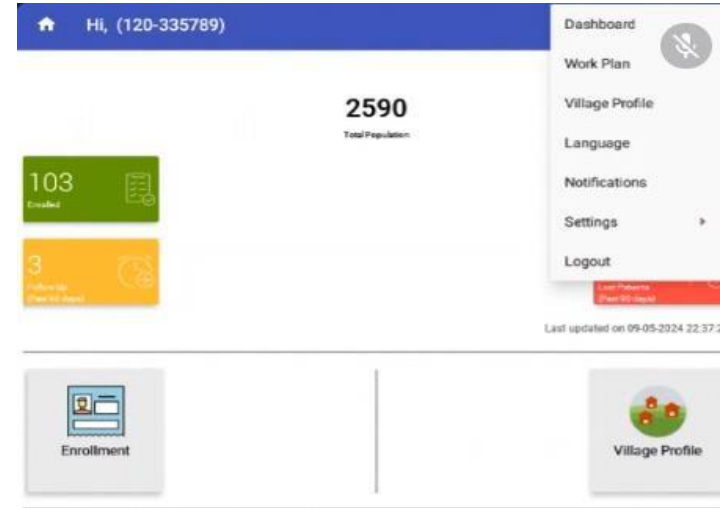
Hi, (120-335789)

2590
Total Population

103
Enrolled

3
Follow-up
(Past 90 days)

Dashboard
Work Plan
Village Profile
Language
Notifications
Settings
Logout

Lost Patients
(Past 90 days)

Last updated on 09-05-2024 22:37:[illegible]

Enrollment

Village Profile